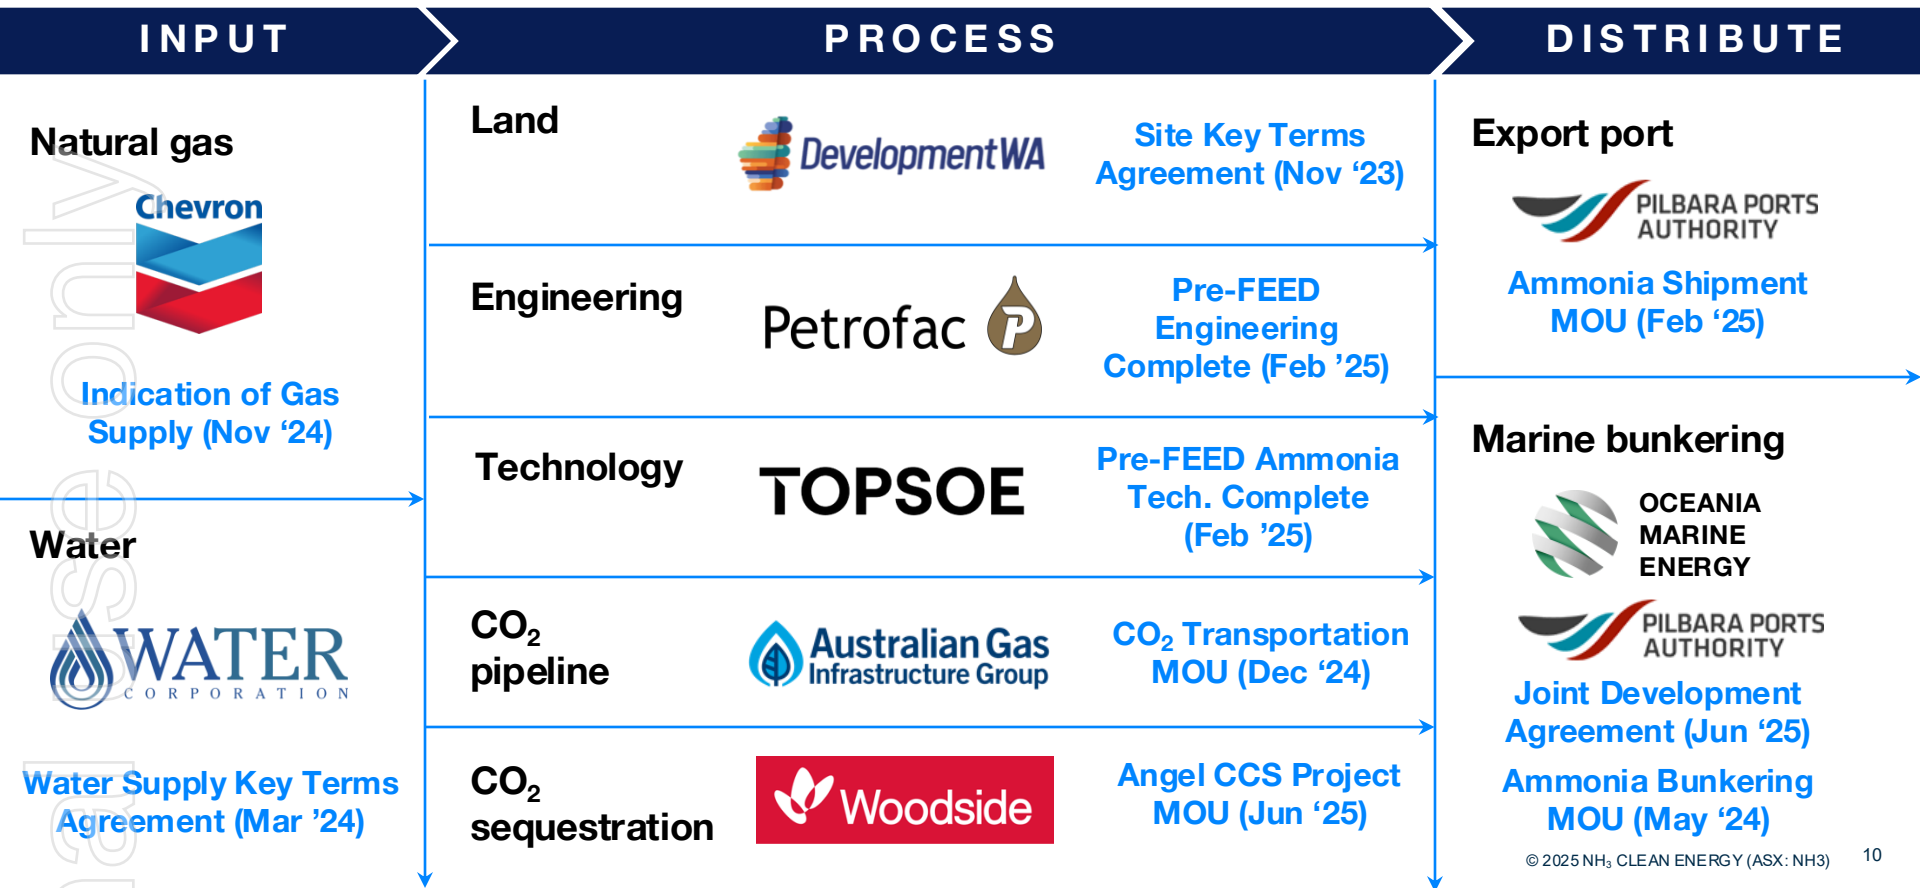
INPUT

PROCESS

DISTRIBUTE

Natural gas

Chevron

Indication of Gas Supply (Nov ‘24)

Water

WATER CORPORATION

Water Supply Key Terms Agreement (Mar ’24)

Land

DevelopmentWA

Site Key Terms Agreement (Nov ‘23)

Engineering

Petrofac

Pre-FEED Engineering Complete (Feb ’25)

Technology

TOPSOE

Pre-FEED Ammonia Tech. Complete (Feb ’25)

$CO_2$ pipeline

Australian Gas Infrastructure Group

$CO_2$ Transportation MOU (Dec ‘24)

$CO_2$ sequestration

Woodside

Angel CCS Project MOU (Jun ‘25)

Export port

PILBARA PORTS AUTHORITY

Ammonia Shipment MOU (Feb ‘25)

Marine bunkering

OCEANIA MARINE ENERGY

PILBARA PORTS AUTHORITY

Joint Development Agreement (Jun ‘25)

Ammonia Bunkering MOU (May ‘24)

© 2025 $NH_3$ CLEAN ENERGY (ASX: NH3)

10

personal use only